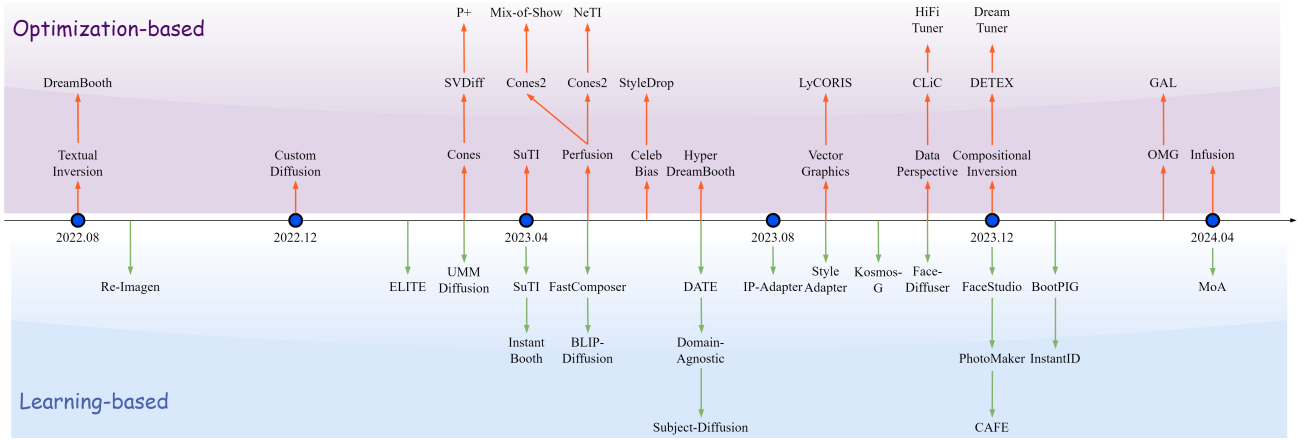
Optimization-based

P+
Mix-of-Show
NeTI
HiFi Tuner
Dream Tuner

DreamBooth
SVDiff
Cones2
Cones2
StyleDrop
LyCORIS
CLiC
DETEX
GAL

Textual Inversion
Custom Diffusion
Cones
SuTI
Perfusion
Celeb Bias
Hyper DreamBooth
Vector Graphics
Data Perspective
Compositional Inversion
OMG
Infusion

2022.08
2022.12
2023.04
2023.08
2023.12
2024.04

Re-Imagen
ELITE
UMM Diffusion
SuTI
FastComposer
DATE
IP-Adapter
Style Adapter
Kosmos-G
Face-Diffuser
FaceStudio
BootPIG
MoA

Instant Booth
BLIP-Diffusion
Domain-Agnostic
PhotoMaker
InstantID

Learning-based

Subject-Diffusion
CAFE